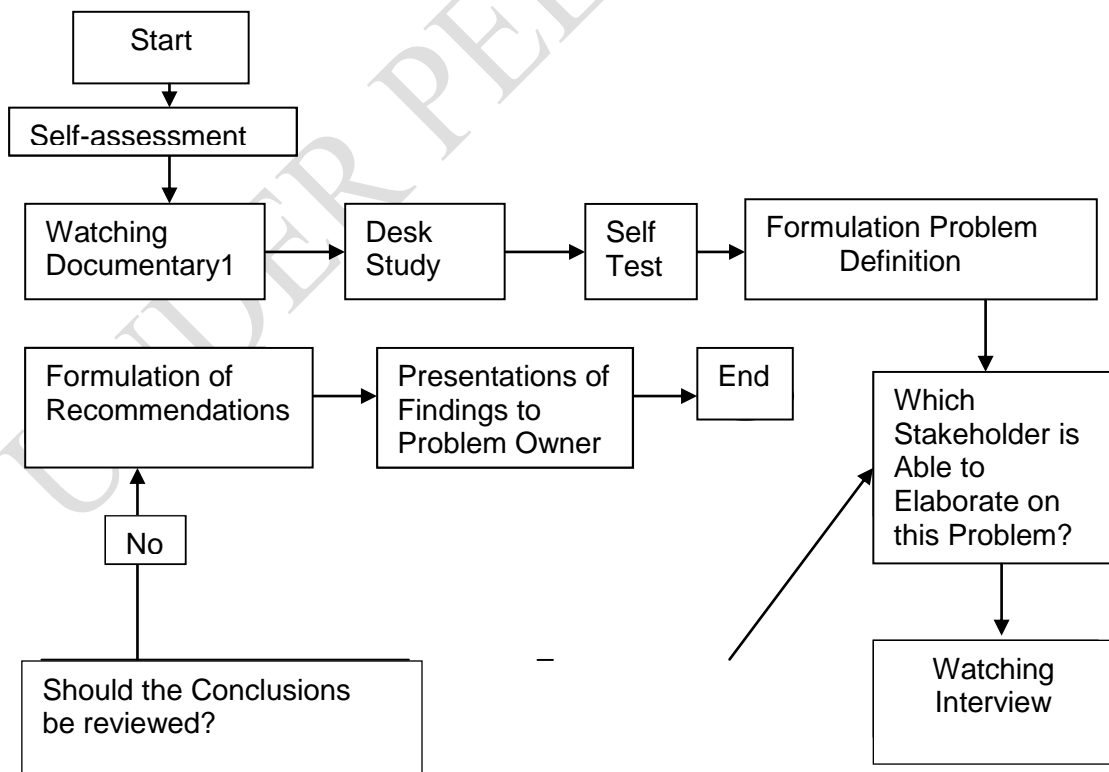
UNDER PEER

Start

Self-assessment

Watching Documentary1

Desk Study

Self Test

Formulation Problem Definition

Which Stakeholder is Able to Elaborate on this Problem?

Watching Interview

Formulation of Recommendations

Presentations of Findings to Problem Owner

End

No

Should the Conclusions be reviewed?